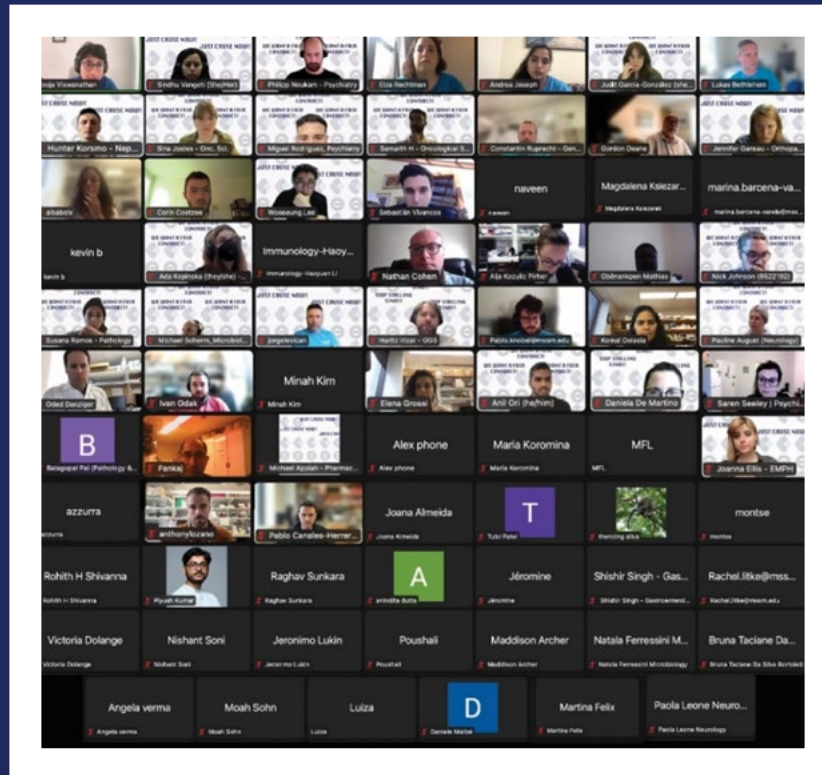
JUST CRUISE NOW!
Pooja Viswanathan
Sindhu Vangeti (She/Her)
Philipp Neukam - Psychiatry
Elza Rechtman
Andrea Joseph
Judit Garcia-González (she...
Lukas Bethlehem
Hunter Korsmo - Nep...
Sina Jostes - Onc. Sci.
Miguel Rodriguez, Psychiatry
Samarth H - Oncological S...
Constantin Ruprecht - Gen...
Gordon Deane
Jennifer Garseau - Orthopa...
albabois
Corin Coetzee
Woosaung Lee
Sebastián Vivancos
naveen
Magdalena Ksiezar...
marina.barcena-va...
kevin b
Ada Kopinska (they/she)
Immunology-Haoy...
Nathan Cohen
Alja Kozulic Pirher
Obenakpon Mathias
Nick Johnson (8522102)
Susana Ramos - Pathology
Michael Schemm, Microbi...
jorgelevican
Haritz Irizar - GGS
Pablo Knobel@mssm.edu
Koreal Dalasia
Pauline August (Neurology)
Oded Danziger
Ivan Odak
Minah Kim
Elena Grossi
Anil Ori (he/him)
Daniela De Martino
Saren Seeley | Psychi...
B
Balagopal Pai (Pathology &...
Pankaj
Michael Apolah - Pharmac...
Alex phone
Maria Koromina
MFL
Joanna Ellis - EMPH
azzurra
anthonylozano
Pablo Canales-Herrer...
Joana Almeida
T
Tulsi Patel
theriziing alka
montse
Rohith H Shivanna
Piyush Kumar
Raghav Sunkara
A
anindita dutta
Jéromine
Shishir Singh - Gas...
Rachel.litke@mss...
Victoria Dolange
Nishant Soni
Jeronimo Lukin
Poushali
Maddison Archer
Natala Ferressini M...
Bruna Taciane Da...
Angela verma
Moah Sohn
Luiza
D
Daniele Matise
Martina Felix
Paola Leone Neuro...
Paola Leone Neurology